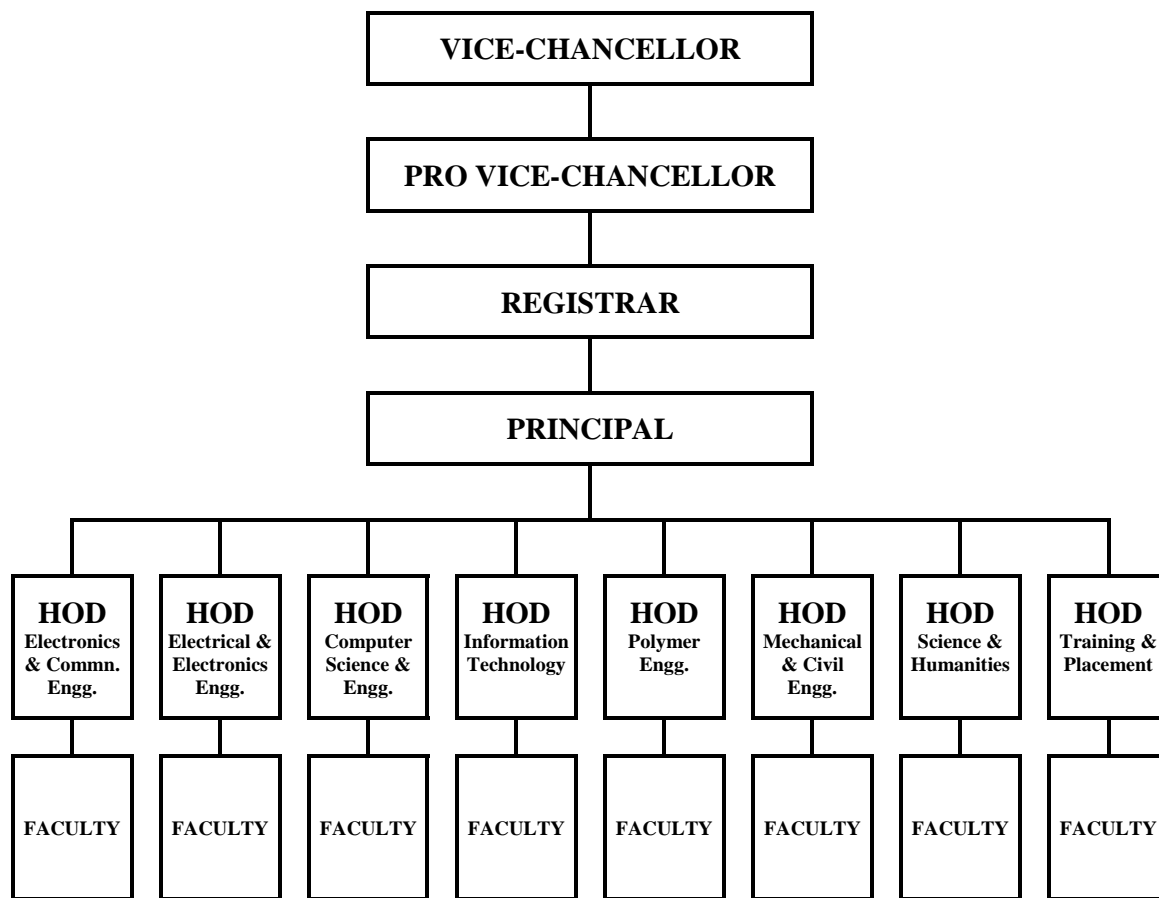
VICE-CHANCELLOR

PRO VICE-CHANCELLOR

REGISTRAR

PRINCIPAL

HOD
Electronics & Commn. Engg.

HOD
Electrical & Electronics Engg.

HOD
Computer Science & Engg.

HOD
Information Technology

HOD
Polymer Engg.

HOD
Mechanical & Civil Engg.

HOD
Science & Humanities

HOD
Training & Placement

FACULTY

FACULTY

FACULTY

FACULTY

FACULTY

FACULTY

FACULTY

FACULTY